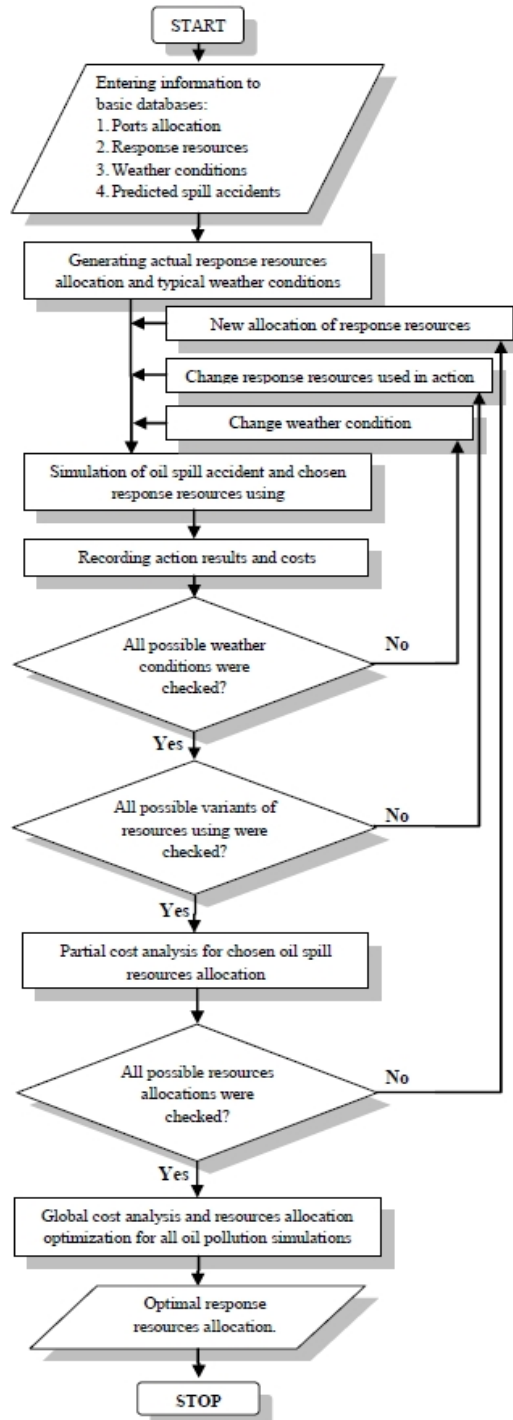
START

Entering information to basic databases:
1. Ports allocation
2. Response resources
3. Weather conditions
4. Predicted spill accidents

Generating actual response resources allocation and typical weather conditions

New allocation of response resources

Change response resources used in action

Change weather condition

Simulation of oil spill accident and chosen response resources using

Recording action results and costs

All possible weather conditions were checked?

No

Yes

All possible variants of resources using were checked?

No

Yes

Partial cost analysis for chosen oil spill resources allocation

All possible resources allocations were checked?

No

Yes

Global cost analysis and resources allocation optimization for all oil pollution simulations

Optimal response resources allocation.

STOP